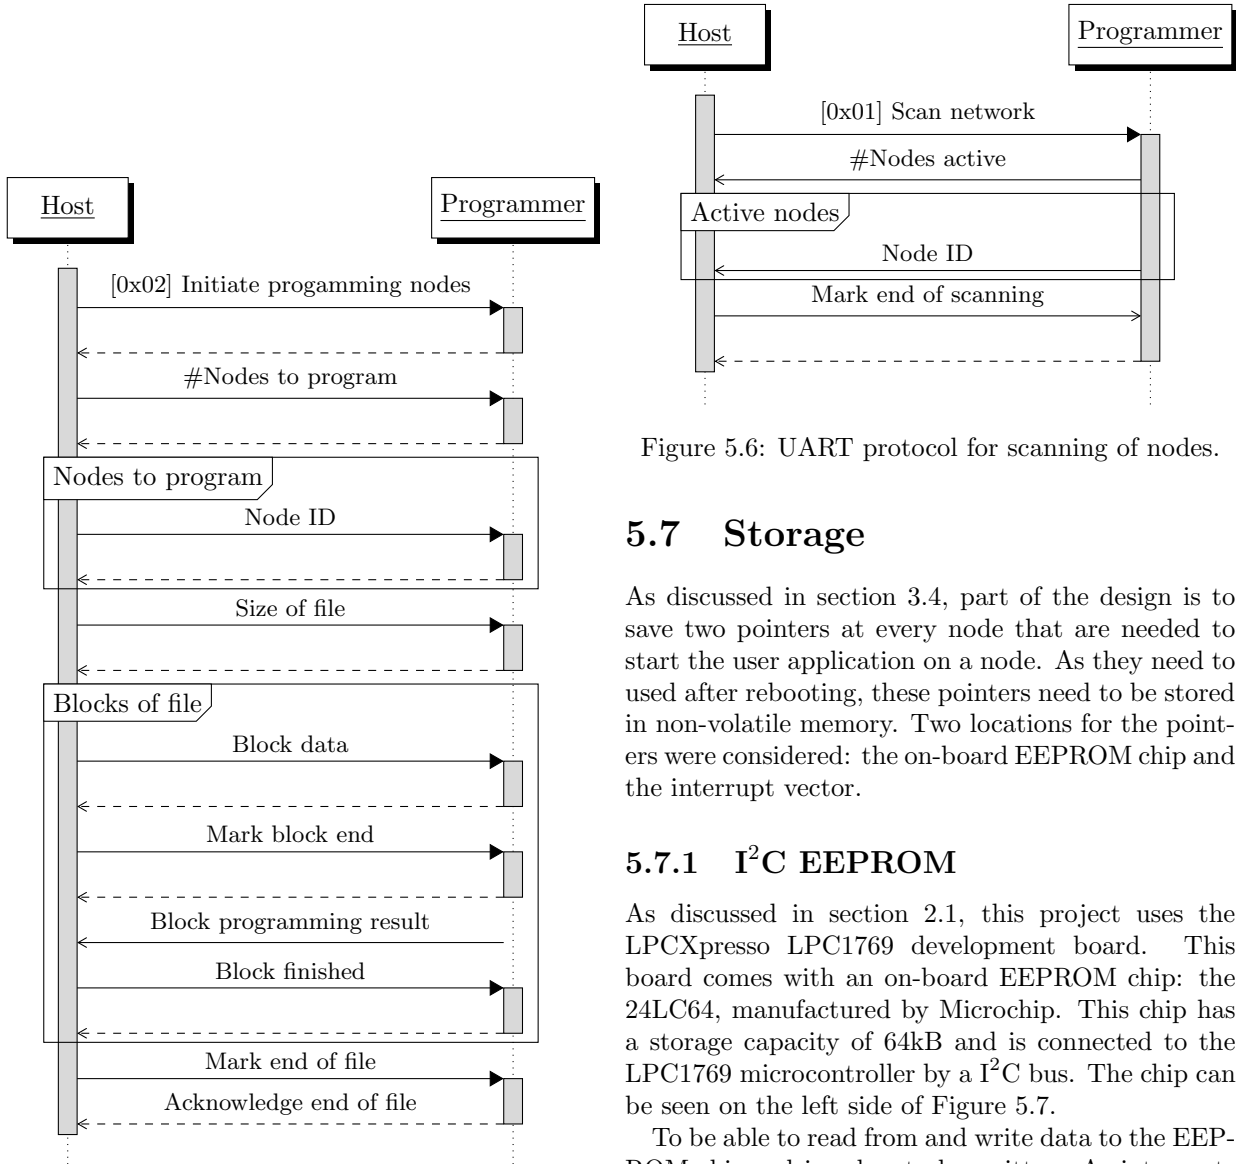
Host

Programmer

[0x02] Initiate progamming nodes

#Nodes to program

Nodes to program

Node ID

Size of file

Blocks of file

Block data

Mark block end

Block programming result

Block finished

Mark end of file

Acknowledge end of file

Host

Programmer

[0x01] Scan network

#Nodes active

Active nodes

Node ID

Mark end of scanning

Figure 5.6: UART protocol for scanning of nodes.

5.7 Storage

As discussed in section 3.4, part of the design is to save two pointers at every node that are needed to start the user application on a node. As they need to used after rebooting, these pointers need to be stored in non-volatile memory. Two locations for the pointers were considered: the on-board EEPROM chip and the interrupt vector.

5.7.1 I$^2$C EEPROM

As discussed in section 2.1, this project uses the LPCXpresso LPC1769 development board. This board comes with an on-board EEPROM chip: the 24LC64, manufactured by Microchip. This chip has a storage capacity of 64kB and is connected to the LPC1769 microcontroller by a I$^2$C bus. The chip can be seen on the left side of Figure 5.7.

To be able to read from and write data to the EEP-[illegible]